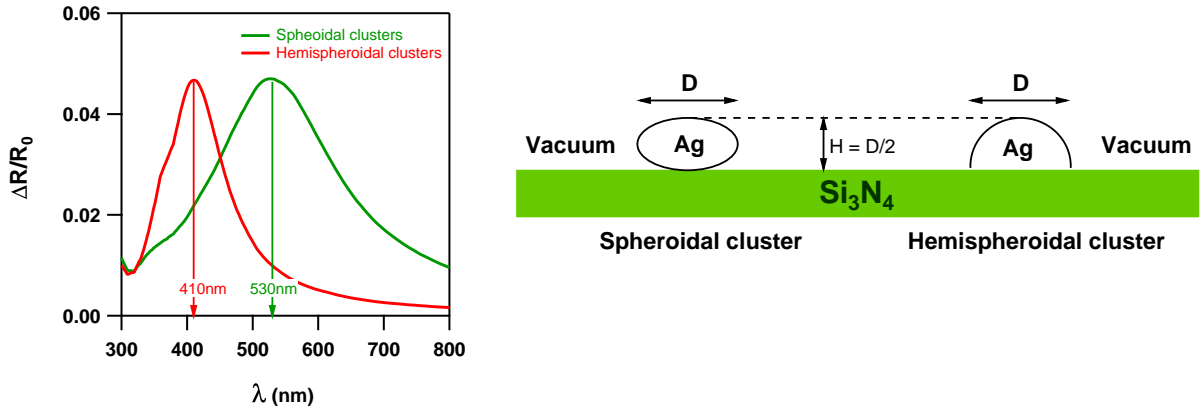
0.06
0.04
0.02
0.00
$\Delta R/R_0$
Spheoidal clusters
Hemispheroidal clusters
410nm
530nm
300
400
500
600
700
800
$\lambda$ (nm)

D
D
Vacuum
Ag
H = D/2
Ag
Vacuum
$Si_3N_4$
Spheroidal cluster
Hemispheroidal cluster